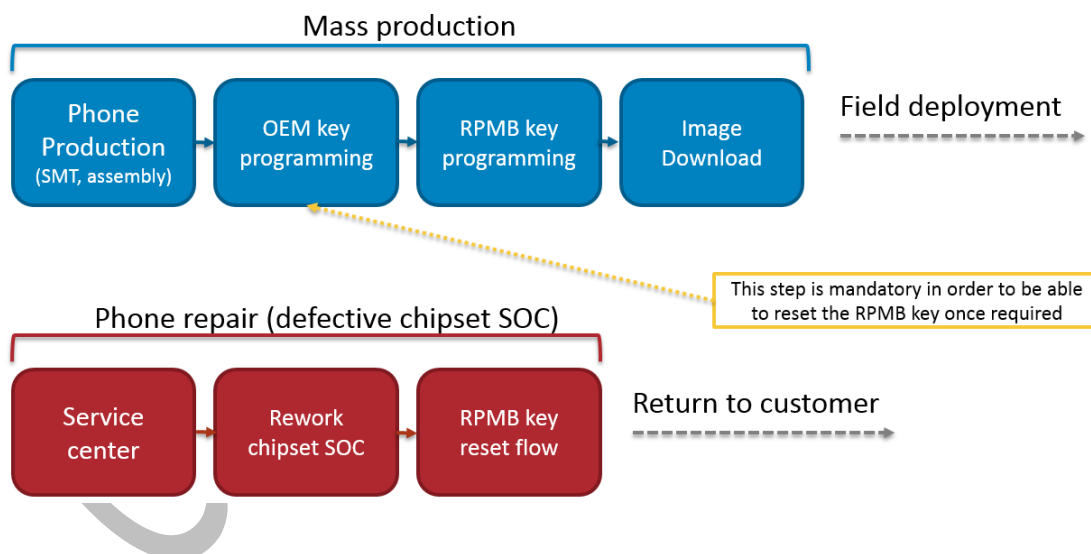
Mass production

Phone Production (SMT, assembly)

OEM key programming

RPMB key programming

Image Download

Field deployment

This step is mandatory in order to be able to reset the RPMB key once required

Phone repair (defective chipset SOC)

Service center

Rework chipset SOC

RPMB key reset flow

Return to customer